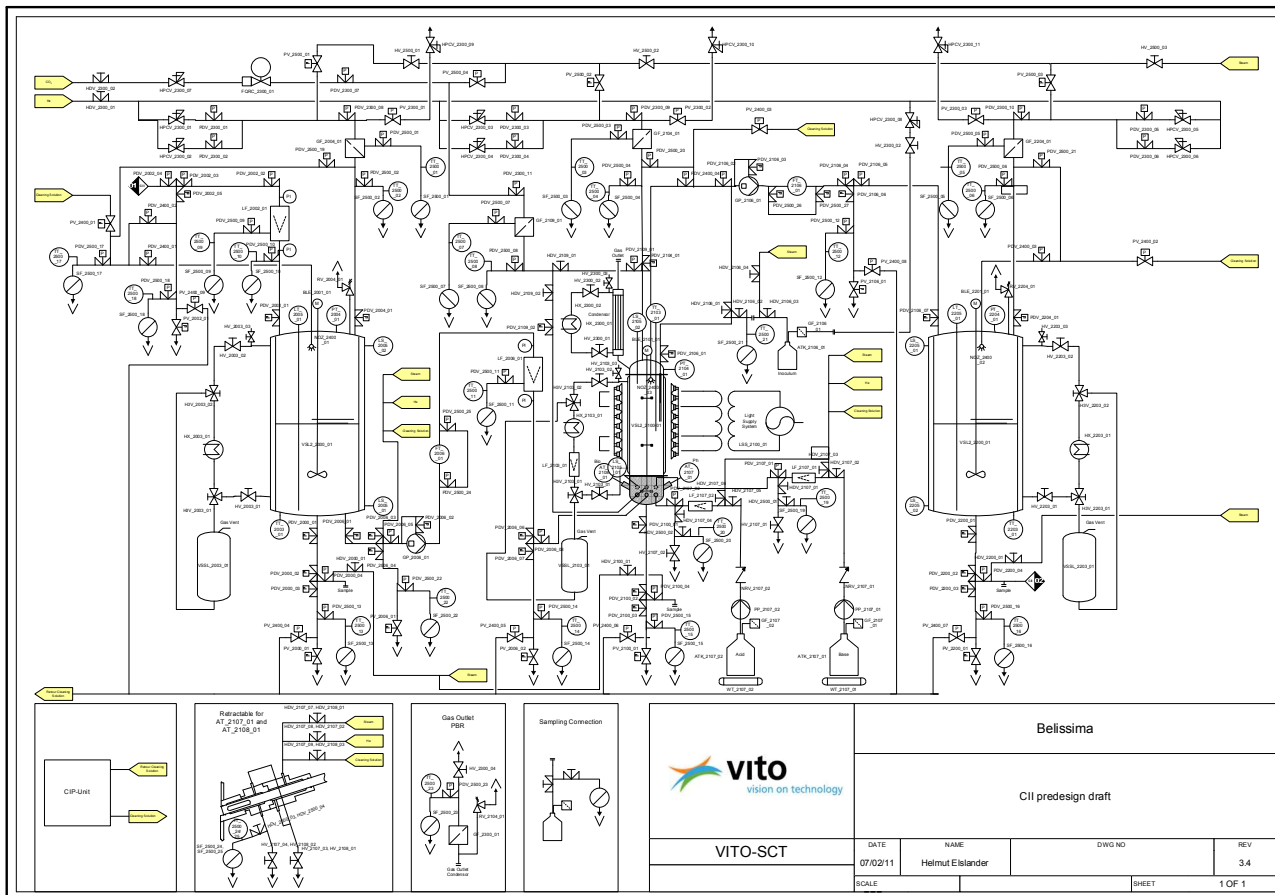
CIP-Unit

Return Cleaning Solution

Cleaning Solution

Retractable for AT_2107_01 and AT_2108_01

Steam

Air

Cleaning Solution

Gas Outlet PBR

Gas Outlet Condensor

Sampling Connection

vito
vision on technology

VITO-SCT

Belissima

CII predesign draft

| DATE | NAME | DWG NO | REV |
|---|---|---|---|
| 07/02/11 | Helmut Elslander | | 3.4 |
| SCALE | | SHEET | 1 OF 1 |

Light Supply System

Acid

Base

Inoculum

Gas Vent

Sample

Condenser

Steam

Return Cleaning Solution

Cleaning Solution